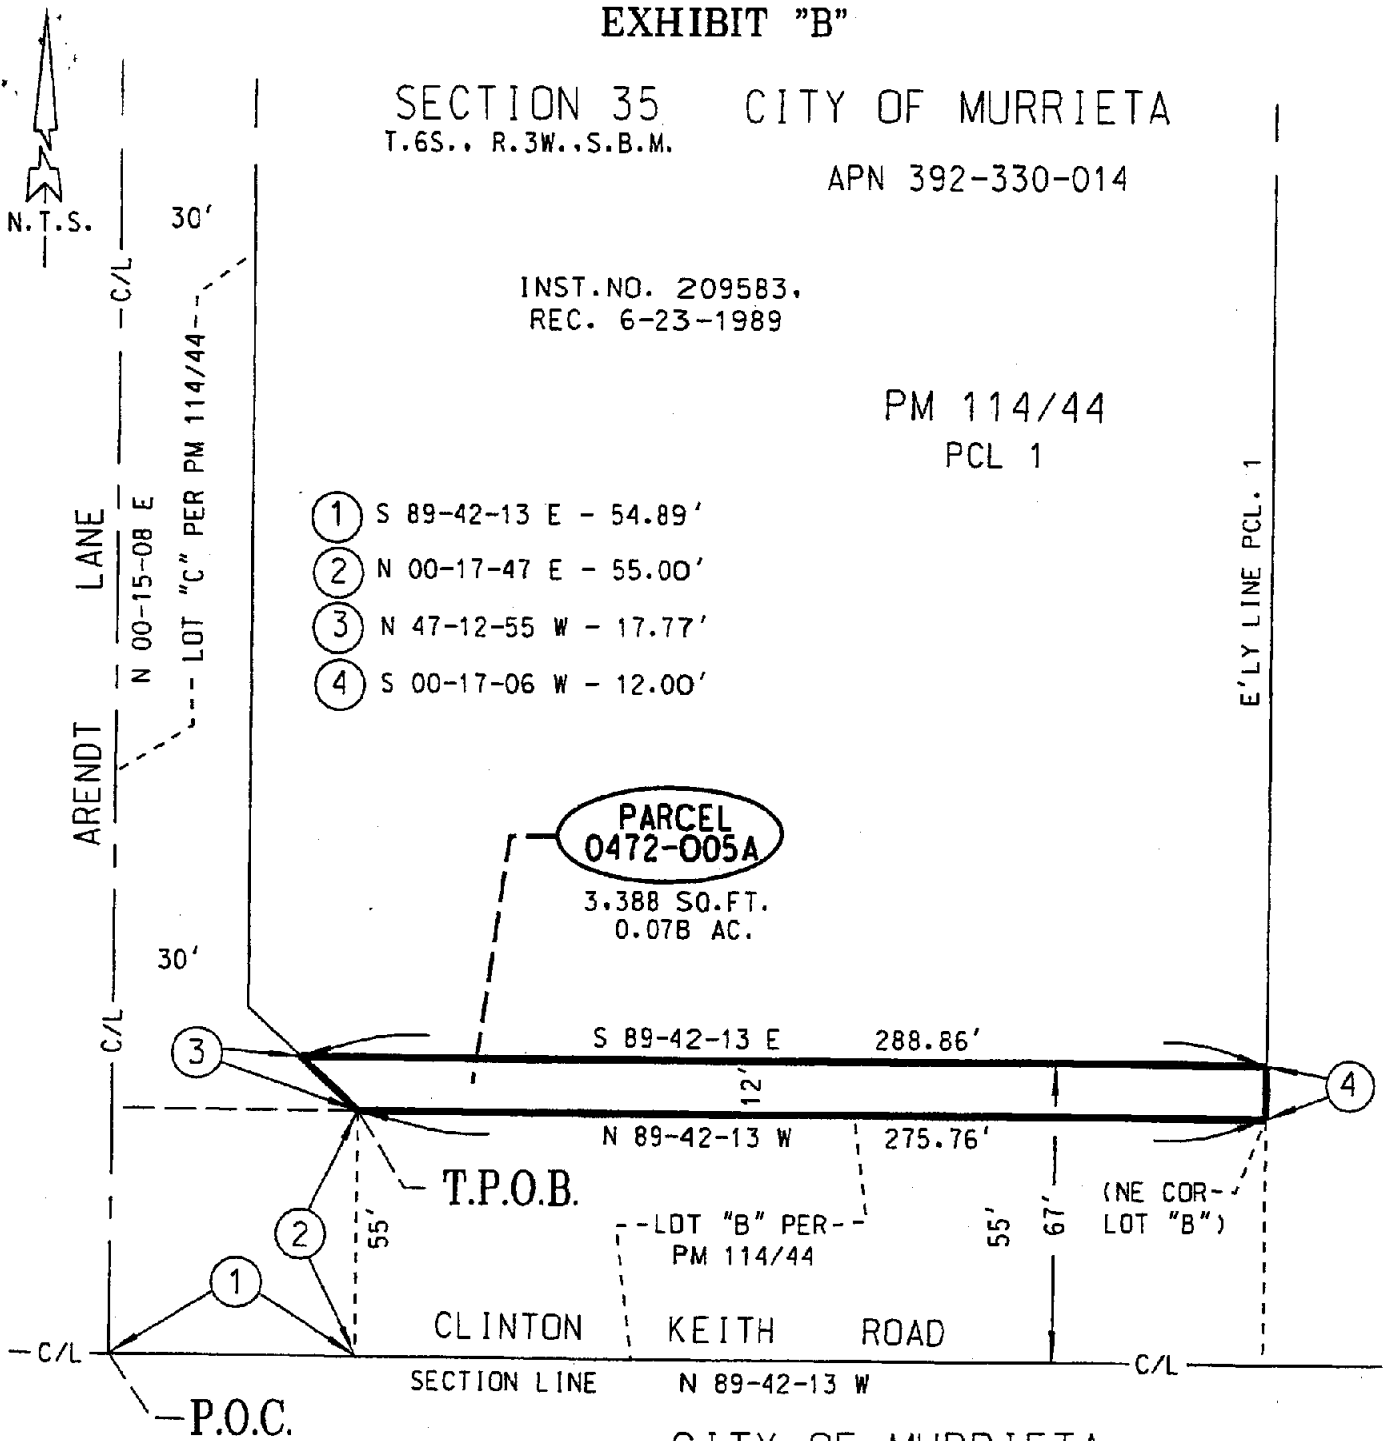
EXHIBIT "B"

SECTION 35 CITY OF MURRIETA
T.6S., R.3W., S.B.M.

APN 392-330-014

N.T.S.

30'

C/L

LOT "C" PER PM 114/44

INST.NO. 209583.
REC. 6-23-1989

PM 114/44
PCL 1

1 S 89-42-13 E - 54.89'
2 N 00-17-47 E - 55.00'
3 N 47-12-55 W - 17.77'
4 S 00-17-06 W - 12.00'

ARENDT LANE
N 00-15-08 E

E'LY LINE PCL. 1

PARCEL
0472-005A

3,388 SQ.FT.
0.078 AC.

30'

C/L

3

S 89-42-13 E 288.86'

12'

4

N 89-42-13 W 275.76'

T.P.O.B.

2

55'

LOT "B" PER PM 114/44

55'

67'

(NE COR LOT "B")

1

CLINTON KEITH ROAD

C/L

SECTION LINE N 89-42-13 W

C/L

P.O.C.

CITY OF MURRIETA